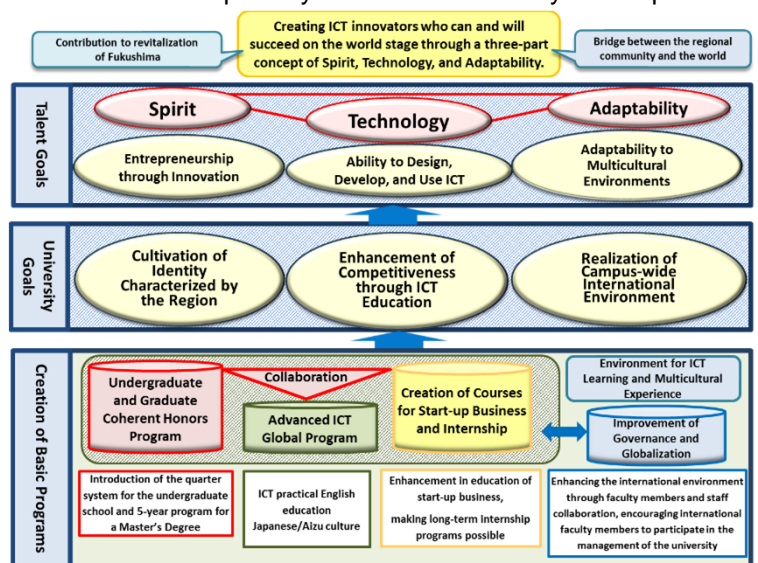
Contribution to revitalization of Fukushima

Creating ICT innovators who can and will succeed on the world stage through a three-part concept of Spirit, Technology, and Adaptability.

Bridge between the regional community and the world

Talent Goals

Spirit

Technology

Adaptability

Entrepreneurship through Innovation

Ability to Design, Develop, and Use ICT

Adaptability to Multicultural Environments

University Goals

Cultivation of Identity Characterized by the Region

Enhancement of Competitiveness through ICT Education

Realization of Campus-wide International Environment

Creation of Basic Programs

Undergraduate and Graduate Coherent Honors Program

Collaboration

Advanced ICT Global Program

Creation of Courses for Start-up Business and Internship

Environment for ICT Learning and Multicultural Experience

Improvement of Governance and Globalization

Introduction of the quarter system for the undergraduate school and 5-year program for a Master's Degree

ICT practical English education Japanese/Aizu culture

Enhancement in education of start-up business, making long-term internship programs possible

Enhancing the international environment through faculty members and staff collaboration, encouraging international faculty members to participate in the management of the university